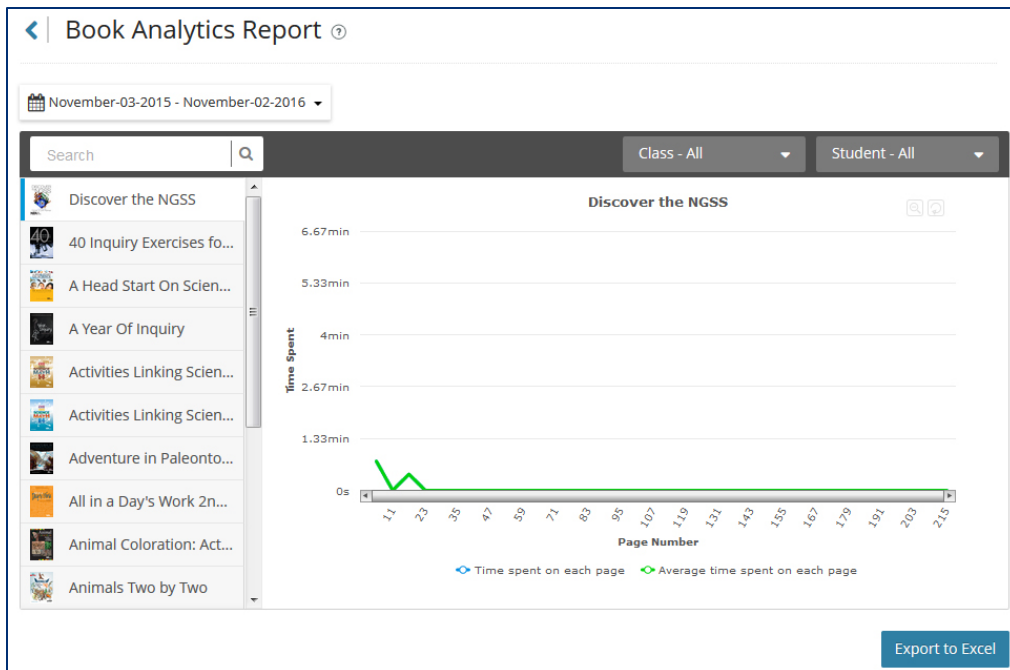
Book Analytics Report

November-03-2015 - November-02-2016

Search

Class - All

Student - All

Discover the NGSS
40 Inquiry Exercises fo...
A Head Start On Scien...
A Year Of Inquiry
Activities Linking Scien...
Activities Linking Scien...
Adventure in Paleonto...
All in a Day's Work 2n...
Animal Coloration: Act...
Animals Two by Two

Discover the NGSS

Time Spent

6.67min
5.33min
4min
2.67min
1.33min
0s

11 23 35 47 59 71 83 95 107 119 131 143 155 167 179 191 203 215

Page Number

Time spent on each page    Average time spent on each page

Export to Excel